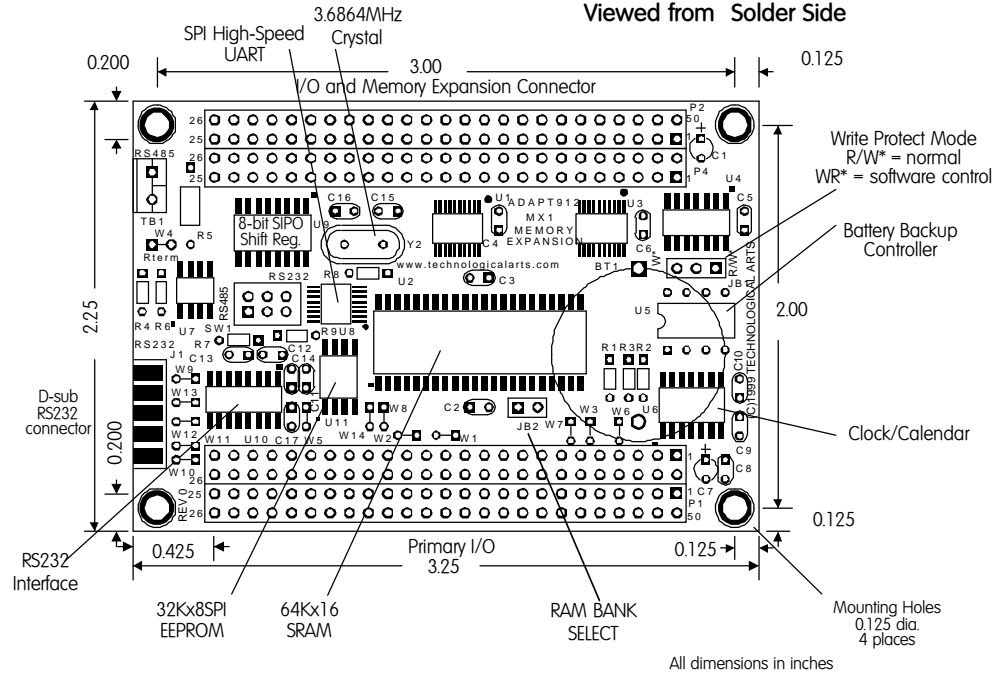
Viewed from Solder Side

SPI High-Speed UART

3.6864MHz Crystal

0.200

3.00

0.125

I/O and Memory Expansion Connector

Write Protect Mode
R/W* = normal
WR* = software control

Battery Backup Controller

2.25

2.00

D-sub RS232 connector

0.200

Clock/Calendar

0.125

RS232 Interface

0.425

Primary I/O

0.125

3.25

32Kx8SPI EEPROM

64Kx16 SRAM

RAM BANK SELECT

Mounting Holes
0.125 dia.
4 places

All dimensions in inches

26 25 26 25 P2 50 1 C1 P4 U4 C5
RS485 TB1 W4 Rterm R5 8-bit SIPO Shift Reg. U9 C16 C15 Y2 U1 ADAPT912 MX1 MEMORY EXPANSION C4 U3 C6 W7 R/W JB1
RS232 R8 U2 www.technologicalarts.com C3 BT1 U5
R4 R6 U7 RS485 SW1 R9 U8 R7 C12 C14 R1 R3 R2 C10
RS232 J1 C13 W9 W13 W12 W10 W11 U10 C17 W5 U11 W8 W14 W2 W1 C2 JB2 W3 W6 U6 C9 C8 (C)1999 TECHNOLOGICAL ARTS
26 25 26 REV0 1 C7 P1 50